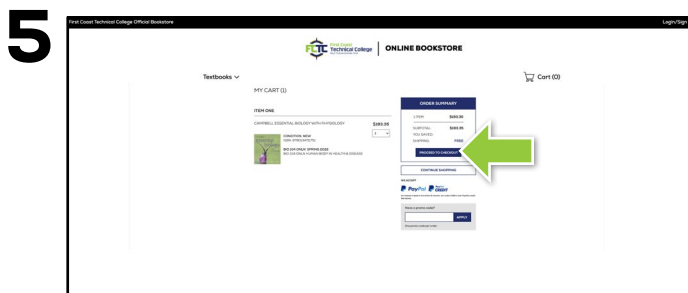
5

First Coast Technical College Official Bookstore

Login/Sign

FCTC First Coast Technical College | ONLINE BOOKSTORE

Textbooks

Cart (0)

MY CART (1)

ITEM ONE

CAMPBELL ESSENTIAL BIOLOGY WITH PHYSIOLOGY

$180.99

1

CONDITION: NEW

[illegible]

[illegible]

ORDER SUMMARY

1 ITEM $180.99

SUBTOTAL $180.99

YOU SAVED

SHIPPING FREE

PROCEED TO CHECKOUT

CONTINUE SHOPPING

WE ACCEPT

PayPal P CREDIT

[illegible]

Have a promo code?

APPLY

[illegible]